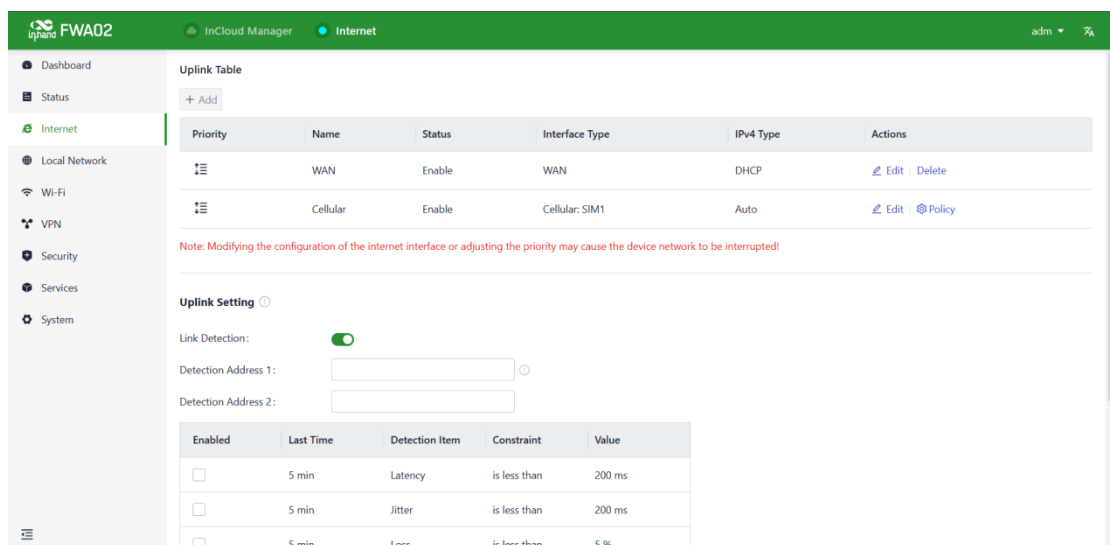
inhand FWA02

InCloud Manager
Internet

adm

Dashboard
Status
Internet
Local Network
Wi-Fi
VPN
Security
Services
System

Uplink Table

+ Add

| Priority | Name | Status | Interface Type | IPv4 Type | Actions |
|---|---|---|---|---|---|
| | WAN | Enable | WAN | DHCP | Edit \| Delete |
| | Cellular | Enable | Cellular: SIM1 | Auto | Edit \| Policy |

Note: Modifying the configuration of the internet interface or adjusting the priority may cause the device network to be interrupted!

Uplink Setting

Link Detection:

Detection Address 1:

Detection Address 2:

| Enabled | Last Time | Detection Item | Constraint | Value |
|---|---|---|---|---|
| | 5 min | Latency | is less than | 200 ms |
| | 5 min | Jitter | is less than | 200 ms |
| | 5 min | Loss | is less than | 5 % |